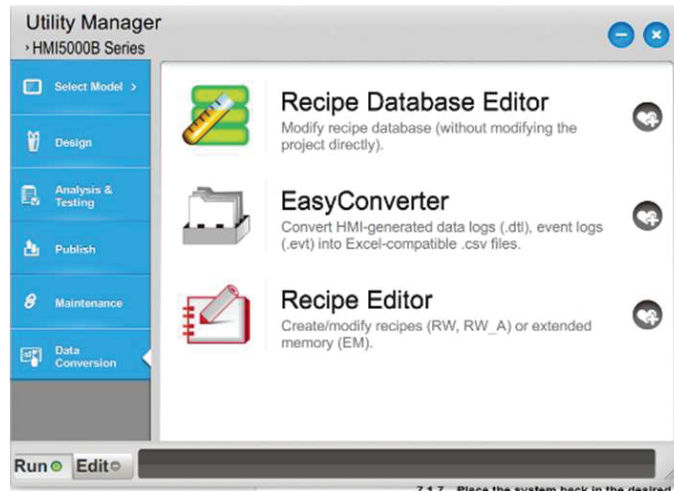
Utility Manager
› HMI5000B Series

Select Model ›

Design

Analysis & Testing

Publish

Maintenance

Data Conversion

Recipe Database Editor
Modify recipe database (without modifying the project directly).

EasyConverter
Convert HMI-generated data logs (.dtl), event logs (.evt) into Excel-compatible .csv files.

Recipe Editor
Create/modify recipes (RW, RW_A) or extended memory (EM).

Run Edit

7.1.7 Place the system back in the desired